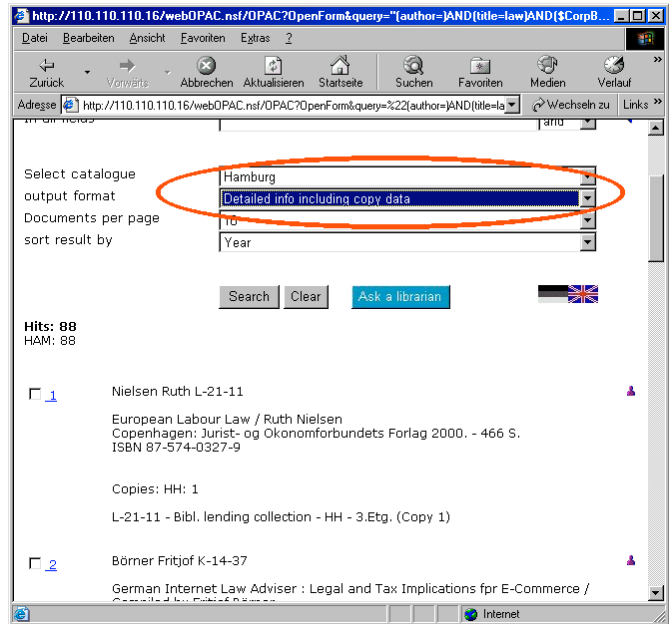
http://110.110.110.16/webOPAC.nsf/OPAC?OpenForm&query="(author=)AND(title=law)AND($CorpB...

Datei Bearbeiten Ansicht Favoriten Extras ?

Zurück Vorwärts Abbrechen Aktualisieren Startseite Suchen Favoriten Medien Verlauf

Adresse http://110.110.110.16/webOPAC.nsf/OPAC?OpenForm&query=%22(author=)AND(title=la Wechseln zu Links »

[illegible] and

Select catalogue Hamburg
output format Detailed info including copy data
Documents per page 10
sort result by Year

Search Clear Ask a librarian

Hits: 88
HAM: 88

1 Nielsen Ruth L-21-11

European Labour Law / Ruth Nielsen
Copenhagen: Jurist- og Okonomforbundets Forlag 2000. - 466 S.
ISBN 87-574-0327-9

Copies: HH: 1

L-21-11 - Bibl. lending collection - HH - 3.Etg. (Copy 1)

2 Börner Fritjof K-14-37

German Internet Law Adviser : Legal and Tax Implications fpr E-Commerce /
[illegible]

Internet